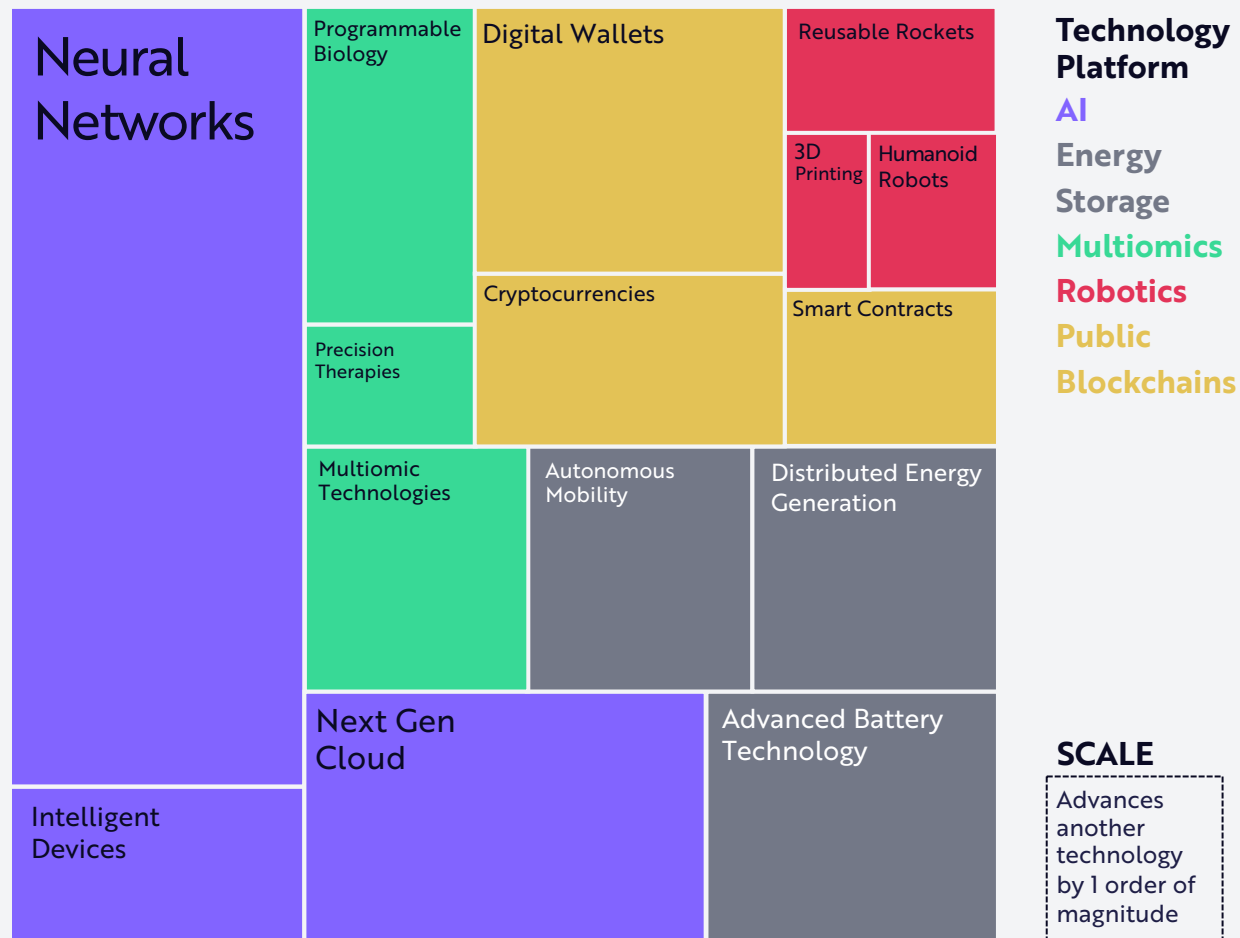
Neural Networks

Programmable Biology

Digital Wallets

Reusable Rockets

3D Printing

Humanoid Robots

Cryptocurrencies

Smart Contracts

Precision Therapies

Multiomic Technologies

Autonomous Mobility

Distributed Energy Generation

Next Gen Cloud

Advanced Battery Technology

Intelligent Devices

Technology Platform
AI
Energy Storage
Multiomics
Robotics
Public Blockchains

SCALE
Advances another technology by 1 order of magnitude